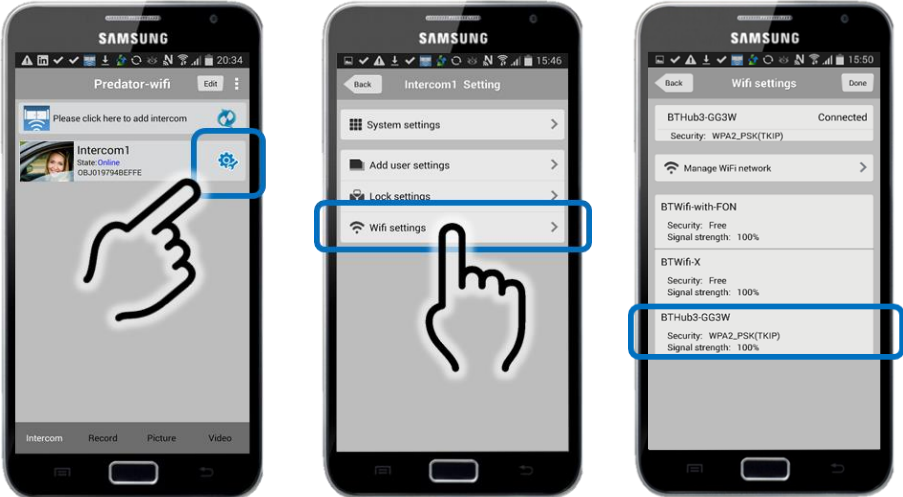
SAMSUNG

20:34

Predator-wifi

Edit

Please click here to add intercom

Intercom1

State: Online

OBJ019794BEFFE

Intercom

Record

Picture

Video

SAMSUNG

15:46

Back

Intercom1 Setting

System settings

Add user settings

Lock settings

Wifi settings

SAMSUNG

15:50

Back

Wifi settings

Done

BTHub3-GG3W

Connected

Security: WPA2_PSK(TKIP)

Manage WiFi network

BTWifi-with-FON

Security: Free

Signal strength: 100%

BTWifi-X

Security: Free

Signal strength: 100%

BTHub3-GG3W

Security: WPA2_PSK(TKIP)

Signal strength: 100%